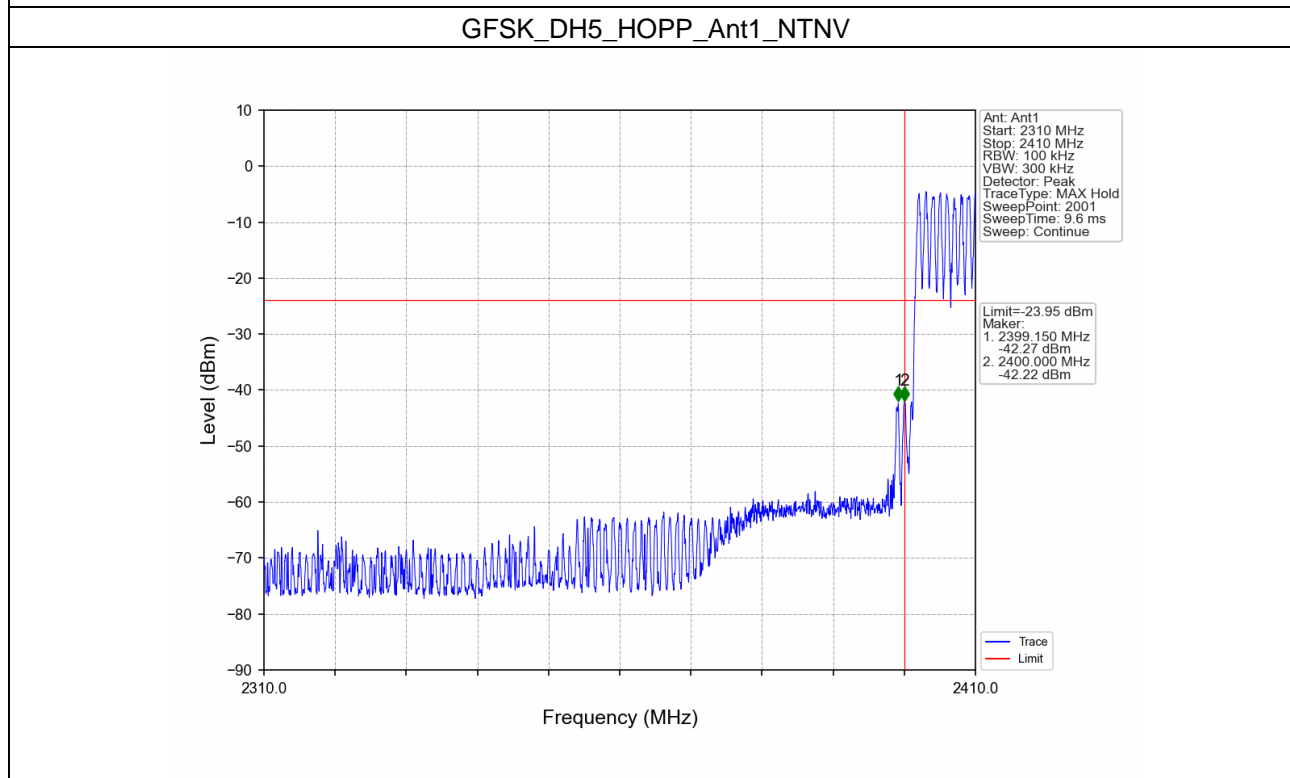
GFSK_DH5_HOPP_Ant1_NTNV

Ant: Ant1
Start: 2310 MHz
Stop: 2410 MHz
RBW: 100 kHz
VBW: 300 kHz
Detector: Peak
TraceType: MAX Hold
SweepPoint: 2001
SweepTime: 9.6 ms
Sweep: Continue

Limit=-23.95 dBm
Maker:
1. 2399.150 MHz
-42.27 dBm
2. 2400.000 MHz
-42.22 dBm

10
0
-10
-20
-30
-40
-50
-60
-70
-80
-90

Level (dBm)

12

2310.0
2410.0

Frequency (MHz)

Trace
Limit